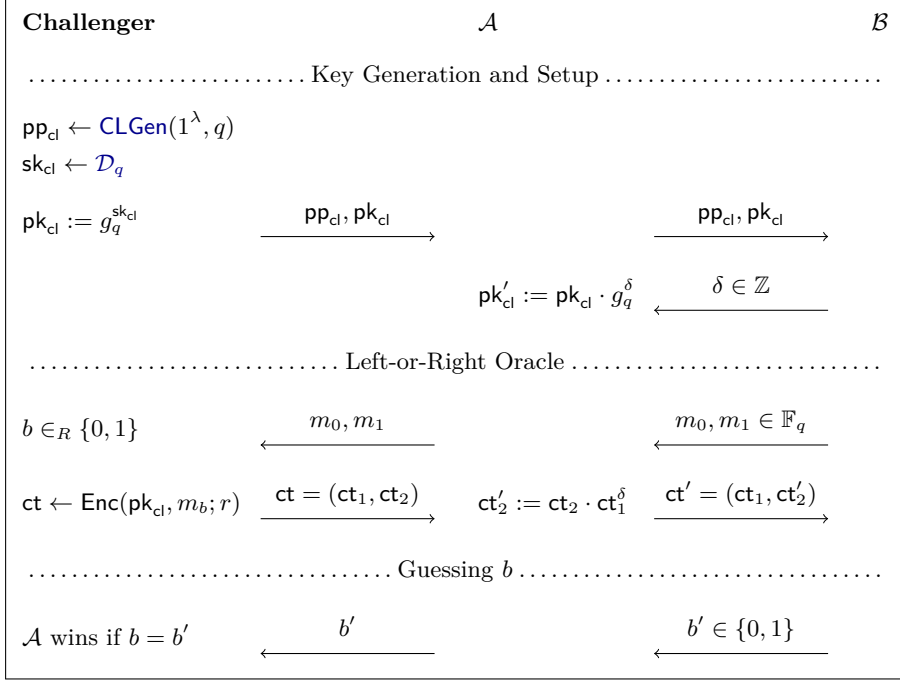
**Challenger** $\mathcal{A}$ $\mathcal{B}$

Key Generation and Setup

$\mathsf{pp_{cl}} \leftarrow \mathsf{CLGen}(1^\lambda, q)$
$\mathsf{sk_{cl}} \leftarrow \mathcal{D}_q$
$\mathsf{pk_{cl}} := g_q^{\mathsf{sk_{cl}}}$ $\xrightarrow{\mathsf{pp_{cl}}, \mathsf{pk_{cl}}}$ $\xrightarrow{\mathsf{pp_{cl}}, \mathsf{pk_{cl}}}$

$\mathsf{pk'_{cl}} := \mathsf{pk_{cl}} \cdot g_q^{\delta}$ $\xleftarrow{\delta \in \mathbb{Z}}$

Left-or-Right Oracle

$b \in_R \{0,1\}$ $\xleftarrow{m_0, m_1}$ $\xleftarrow{m_0, m_1 \in \mathbb{F}_q}$

$\mathsf{ct} \leftarrow \mathsf{Enc}(\mathsf{pk_{cl}}, m_b; r)$ $\xrightarrow{\mathsf{ct} = (\mathsf{ct}_1, \mathsf{ct}_2)}$ $\mathsf{ct}'_2 := \mathsf{ct}_2 \cdot \mathsf{ct}_1^{\delta}$ $\xrightarrow{\mathsf{ct}' = (\mathsf{ct}_1, \mathsf{ct}'_2)}$

Guessing $b$

$\mathcal{A}$ wins if $b = b'$ $\xleftarrow{b'}$ $\xleftarrow{b' \in \{0,1\}}$